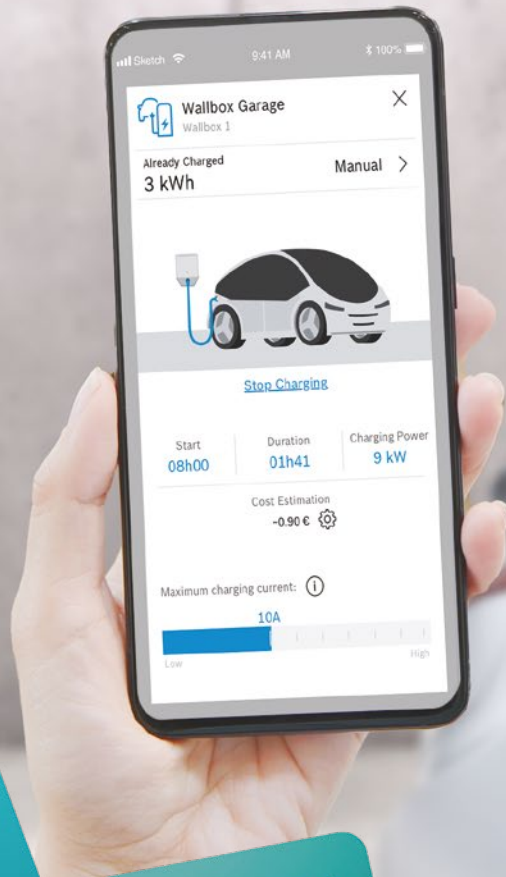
Sketch 9:41 AM 100%

Wallbox Garage
Wallbox 1

Already Charged
3 kWh

Manual >

Stop Charging

Start
08h00

Duration
01h41

Charging Power
9 kW

Cost Estimation
-0.90 €

Maximum charging current:

10A

Low

High